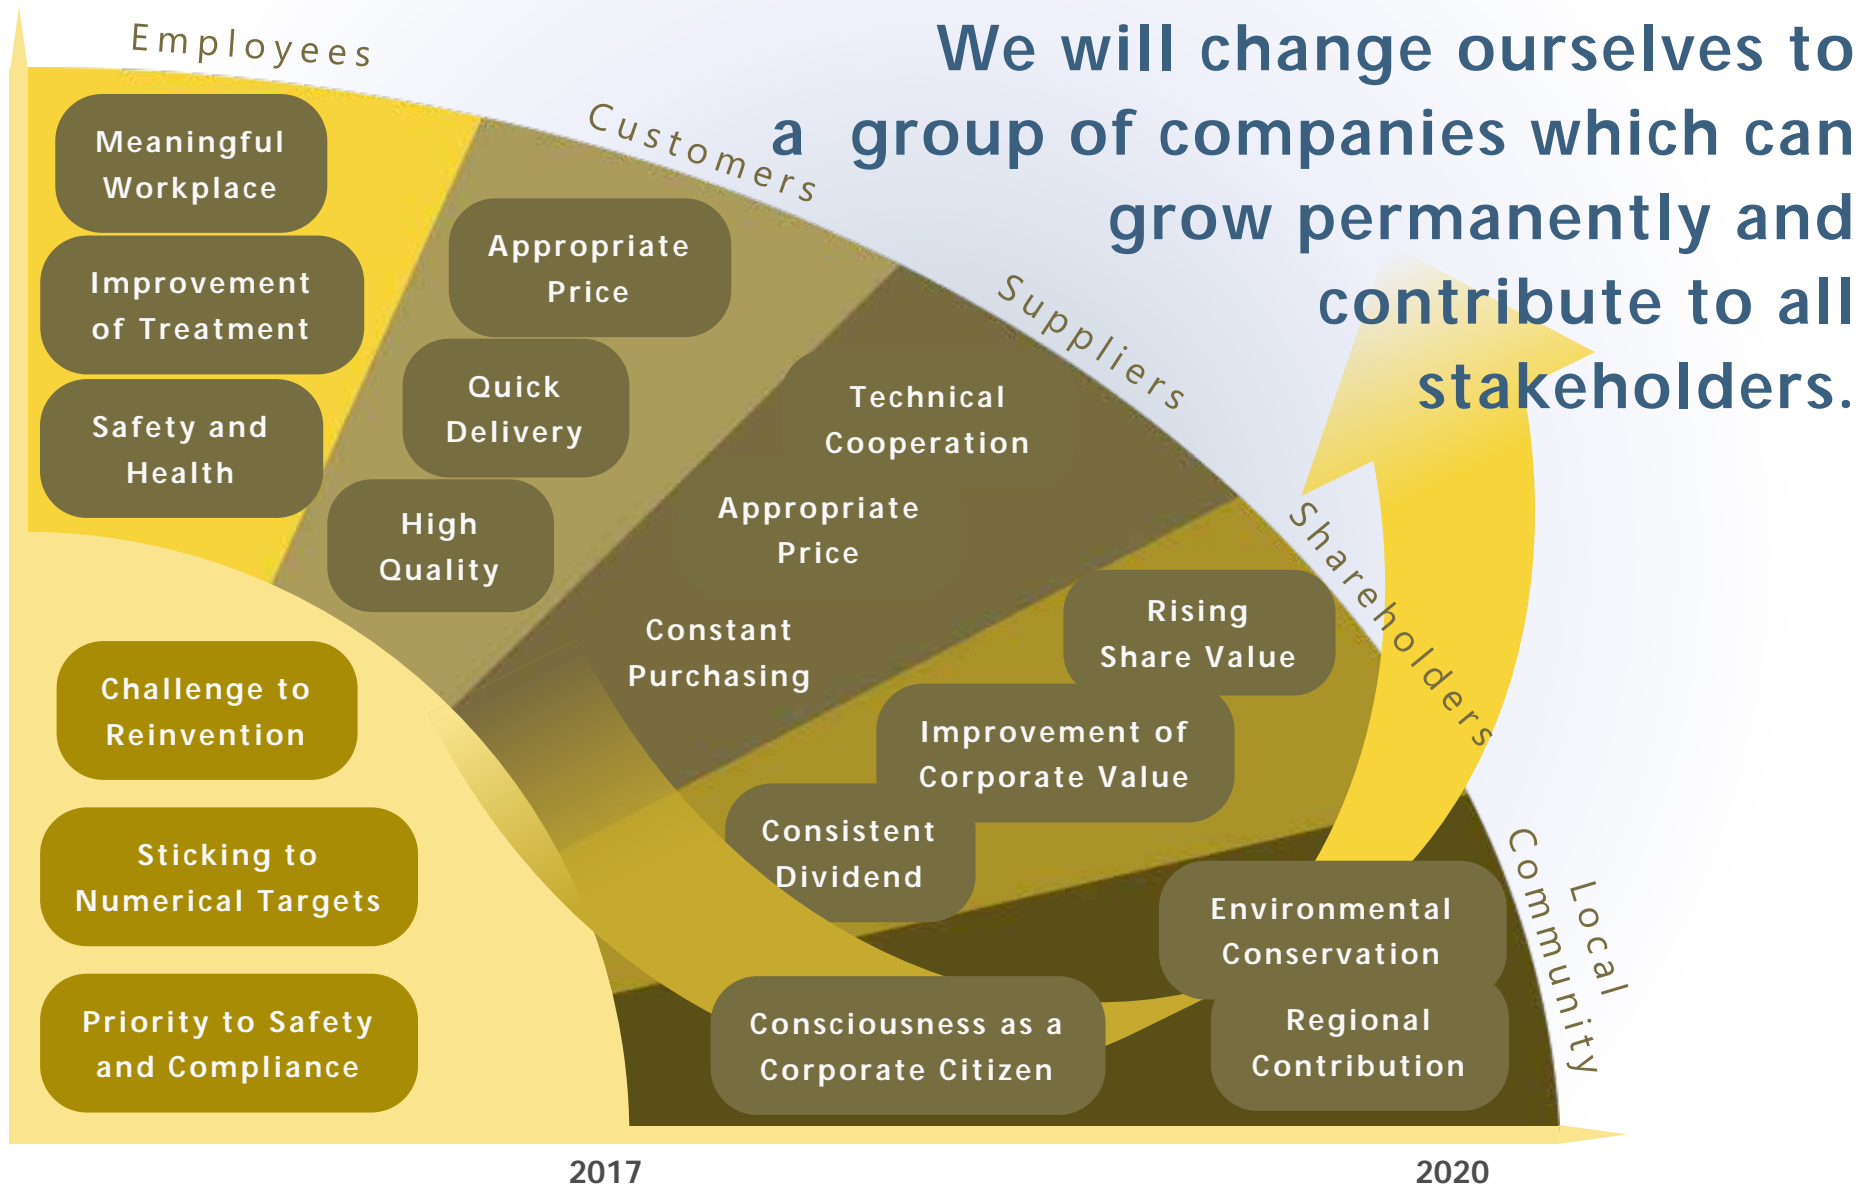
We will change ourselves to a group of companies which can grow permanently and contribute to all stakeholders.

Employees

Meaningful Workplace

Improvement of Treatment

Safety and Health

Customers

Appropriate Price

Quick Delivery

High Quality

Suppliers

Technical Cooperation

Appropriate Price

Constant Purchasing

Shareholders

Rising Share Value

Improvement of Corporate Value

Consistent Dividend

Local Community

Environmental Conservation

Regional Contribution

Consciousness as a Corporate Citizen

Challenge to Reinvention

Sticking to Numerical Targets

Priority to Safety and Compliance

2017

2020